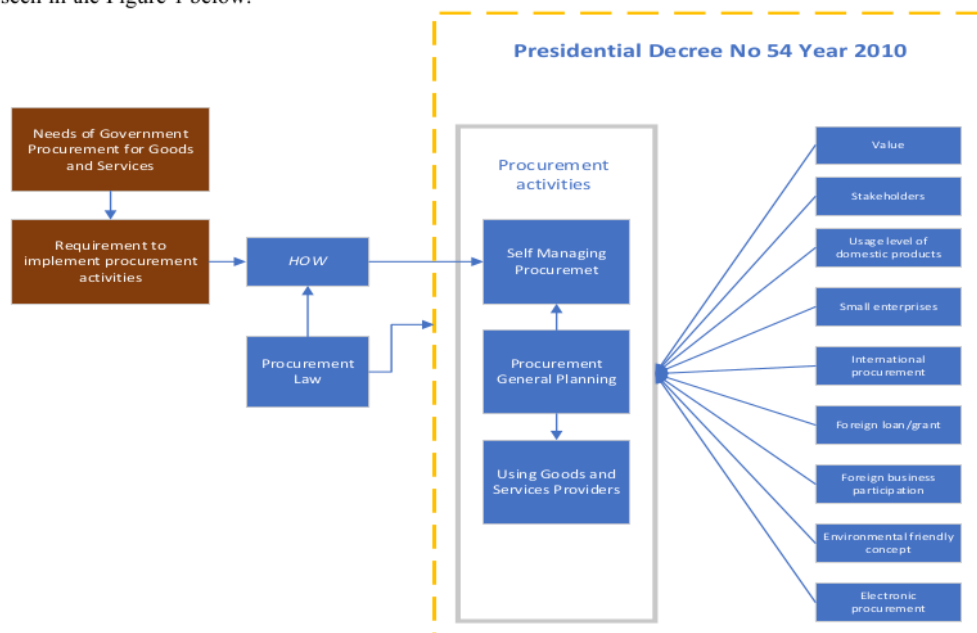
seen in the Figure 1 below.

Presidential Decree No 54 Year 2010

Needs of Government Procurement for Goods and Services

Requirement to implement procurement activities

HOW

Procurement Law

Procurement activities

Self Managing Procuremet

Procurement General Planning

Using Goods and Services Providers

Value

Stakeholders

Usage level of domestic products

Small enterprises

International procurement

Foreign loan/grant

Foreign business participation

Environmental friendly concept

Electronic procurement